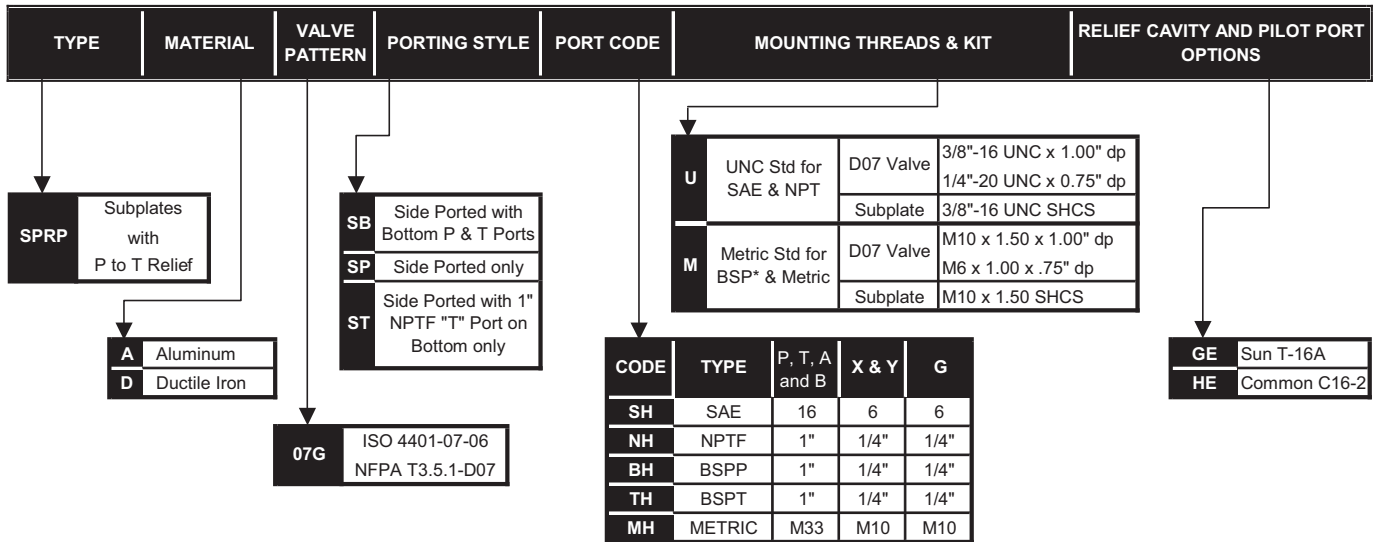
| TYPE | MATERIAL | VALVE PATTERN | PORTING STYLE | PORT CODE | MOUNTING THREADS & KIT | RELIEF CAVITY AND PILOT PORT OPTIONS |
|---|---|---|---|---|---|---|

| | |
|---|---|
| SPRP | Subplates with P to T Relief |

| | |
|---|---|
| A | Aluminum |
| D | Ductile Iron |

| | |
|---|---|
| 07G | ISO 4401-07-06 NFPA T3.5.1-D07 |

| | |
|---|---|
| SB | Side Ported with Bottom P & T Ports |
| SP | Side Ported only |
| ST | Side Ported with 1" NPTF "T" Port on Bottom only |

| | | | |
|---|---|---|---|
| U | UNC Std for SAE & NPT | D07 Valve | 3/8"-16 UNC x 1.00" dp 1/4"-20 UNC x 0.75" dp |
| | | Subplate | 3/8"-16 UNC SHCS |
| M | Metric Std for BSP* & Metric | D07 Valve | M10 x 1.50 x 1.00" dp M6 x 1.00 x .75" dp |
| | | Subplate | M10 x 1.50 SHCS |

| CODE | TYPE | P, T, A and B | X & Y | G |
|---|---|---|---|---|
| SH | SAE | 16 | 6 | 6 |
| NH | NPTF | 1" | 1/4" | 1/4" |
| BH | BSPP | 1" | 1/4" | 1/4" |
| TH | BSPT | 1" | 1/4" | 1/4" |
| MH | METRIC | M33 | M10 | M10 |

| | |
|---|---|
| GE | Sun T-16A |
| HE | Common C16-2 |